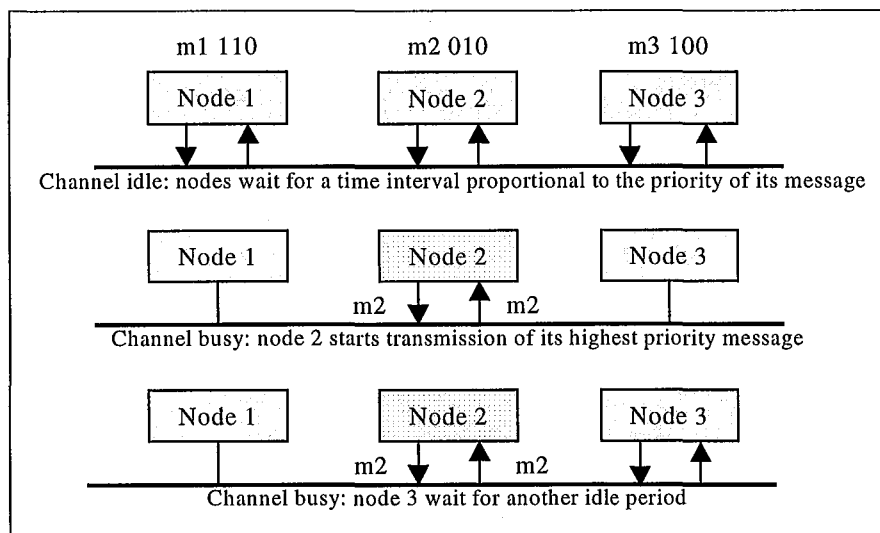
m1 110
Node 1
m2 010
Node 2
m3 100
Node 3

Channel idle: nodes wait for a time interval proportional to the priority of its message

Node 1
Node 2
Node 3
m2
m2

Channel busy: node 2 starts transmission of its highest priority message

Node 1
Node 2
Node 3
m2
m2

Channel busy: node 3 wait for another idle period